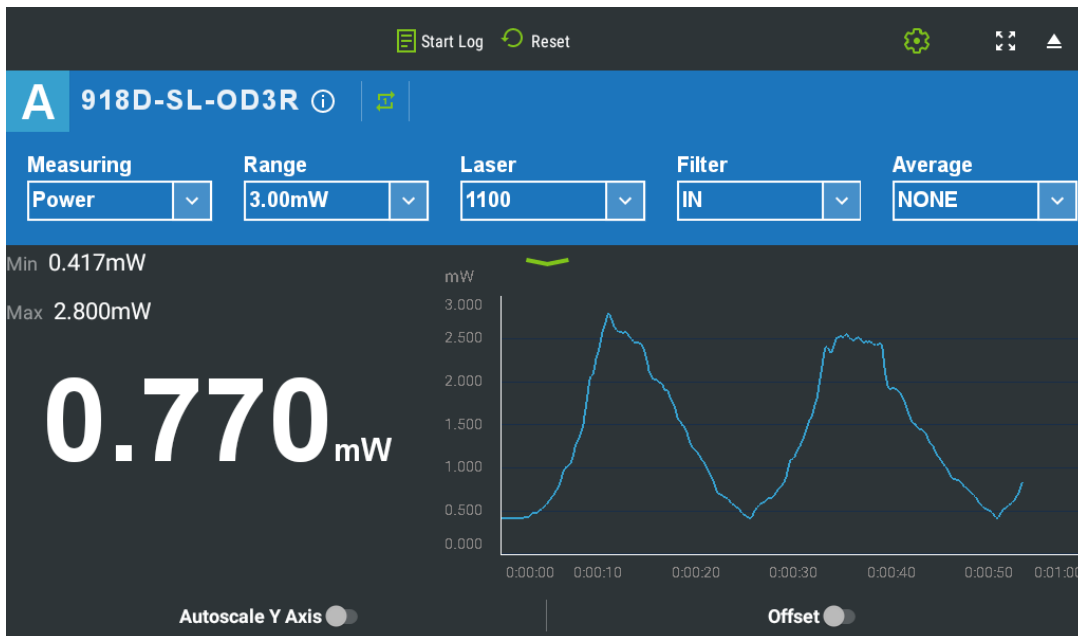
Start Log Reset

A 918D-SL-OD3R ⓘ

Measuring
Power

Range
3.00mW

Laser
1100

Filter
IN

Average
NONE

Min 0.417mW

Max 2.800mW

0.770mW

mW
3.000
2.500
2.000
1.500
1.000
0.500
0.000

0:00:00 0:00:10 0:00:20 0:00:30 0:00:40 0:00:50 0:01:00

Autoscale Y Axis

Offset